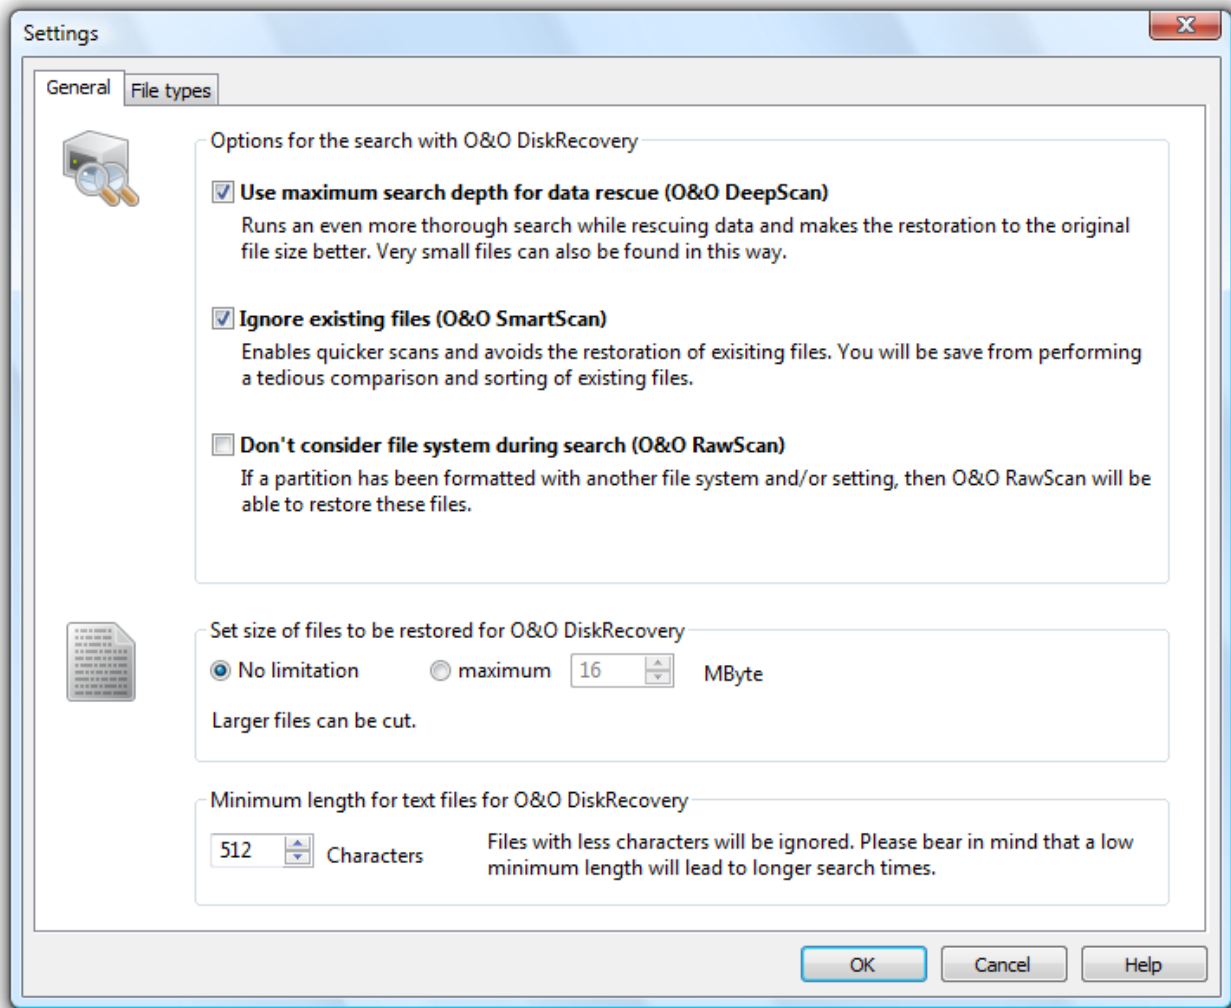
Settings

General | File types

Options for the search with O&O DiskRecovery

Use maximum search depth for data rescue (O&O DeepScan)

Runs an even more thorough search while rescuing data and makes the restoration to the original file size better. Very small files can also be found in this way.

Ignore existing files (O&O SmartScan)

Enables quicker scans and avoids the restoration of exisiting files. You will be save from performing a tedious comparison and sorting of existing files.

Don't consider file system during search (O&O RawScan)

If a partition has been formatted with another file system and/or setting, then O&O RawScan will be able to restore these files.

Set size of files to be restored for O&O DiskRecovery

No limitation maximum 16 MByte

Larger files can be cut.

Minimum length for text files for O&O DiskRecovery

512 Characters

Files with less characters will be ignored. Please bear in mind that a low minimum length will lead to longer search times.

OK Cancel Help